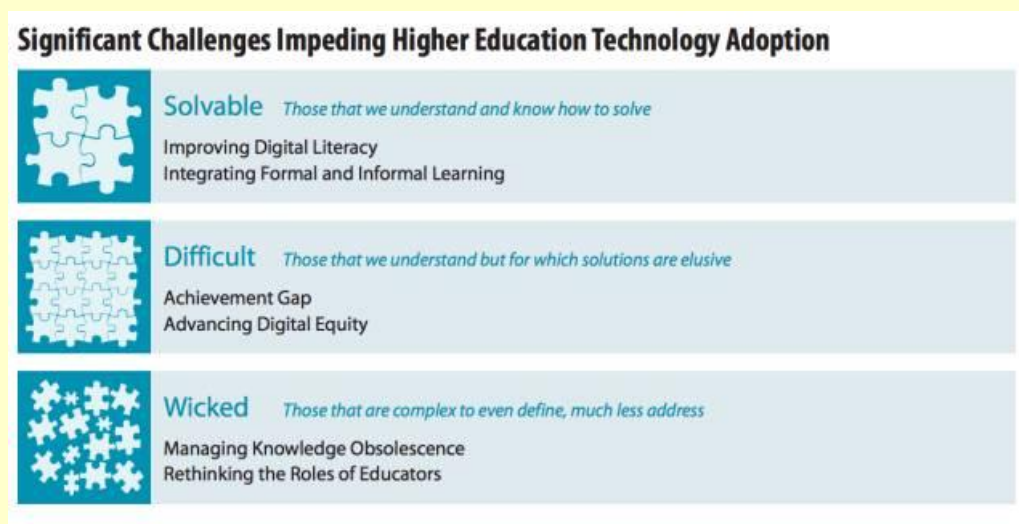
Significant Challenges Impeding Higher Education Technology Adoption

Solvable Those that we understand and know how to solve
Improving Digital Literacy
Integrating Formal and Informal Learning

Difficult Those that we understand but for which solutions are elusive
Achievement Gap
Advancing Digital Equity

Wicked Those that are complex to even define, much less address
Managing Knowledge Obsolescence
Rethinking the Roles of Educators